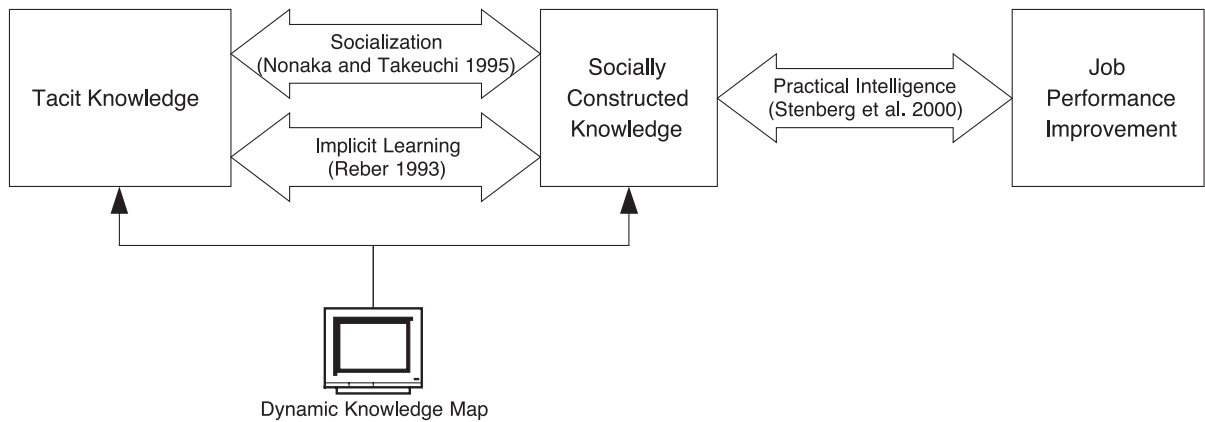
Tacit Knowledge

Socialization
(Nonaka and Takeuchi 1995)

Implicit Learning
(Reber 1993)

Socially Constructed Knowledge

Practical Intelligence
(Stenberg et al. 2000)

Job Performance Improvement

Dynamic Knowledge Map